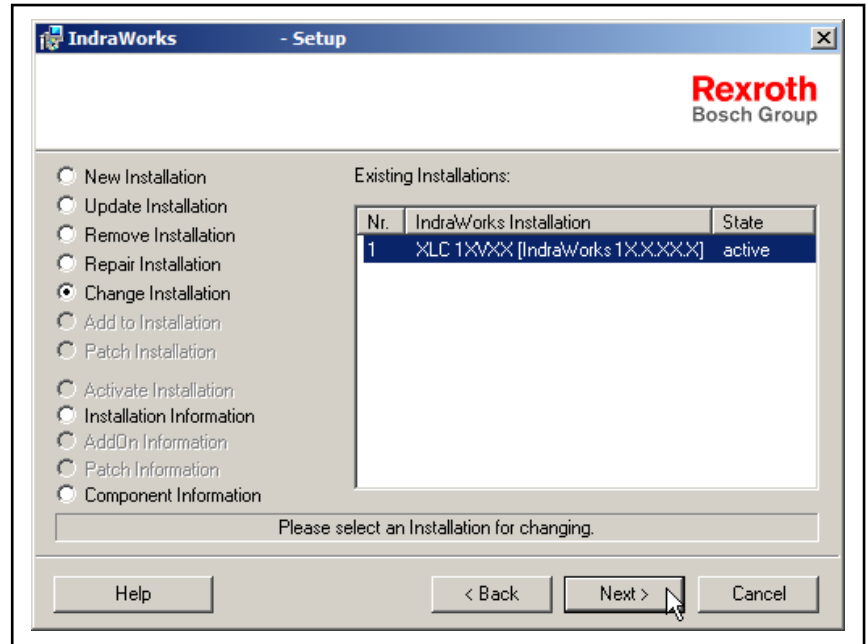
IndraWorks - Setup

Rexroth
Bosch Group

New Installation
Update Installation
Remove Installation
Repair Installation
Change Installation
Add to Installation
Patch Installation
Activate Installation
Installation Information
AddOn Information
Patch Information
Component Information

Existing Installations:

| Nr. | IndraWorks Installation | State |
|---|---|---|
| 1 | XLC 1XVXX [IndraWorks 1X.X.XX.X] | active |

Please select an Installation for changing.

Help
< Back
Next >
Cancel